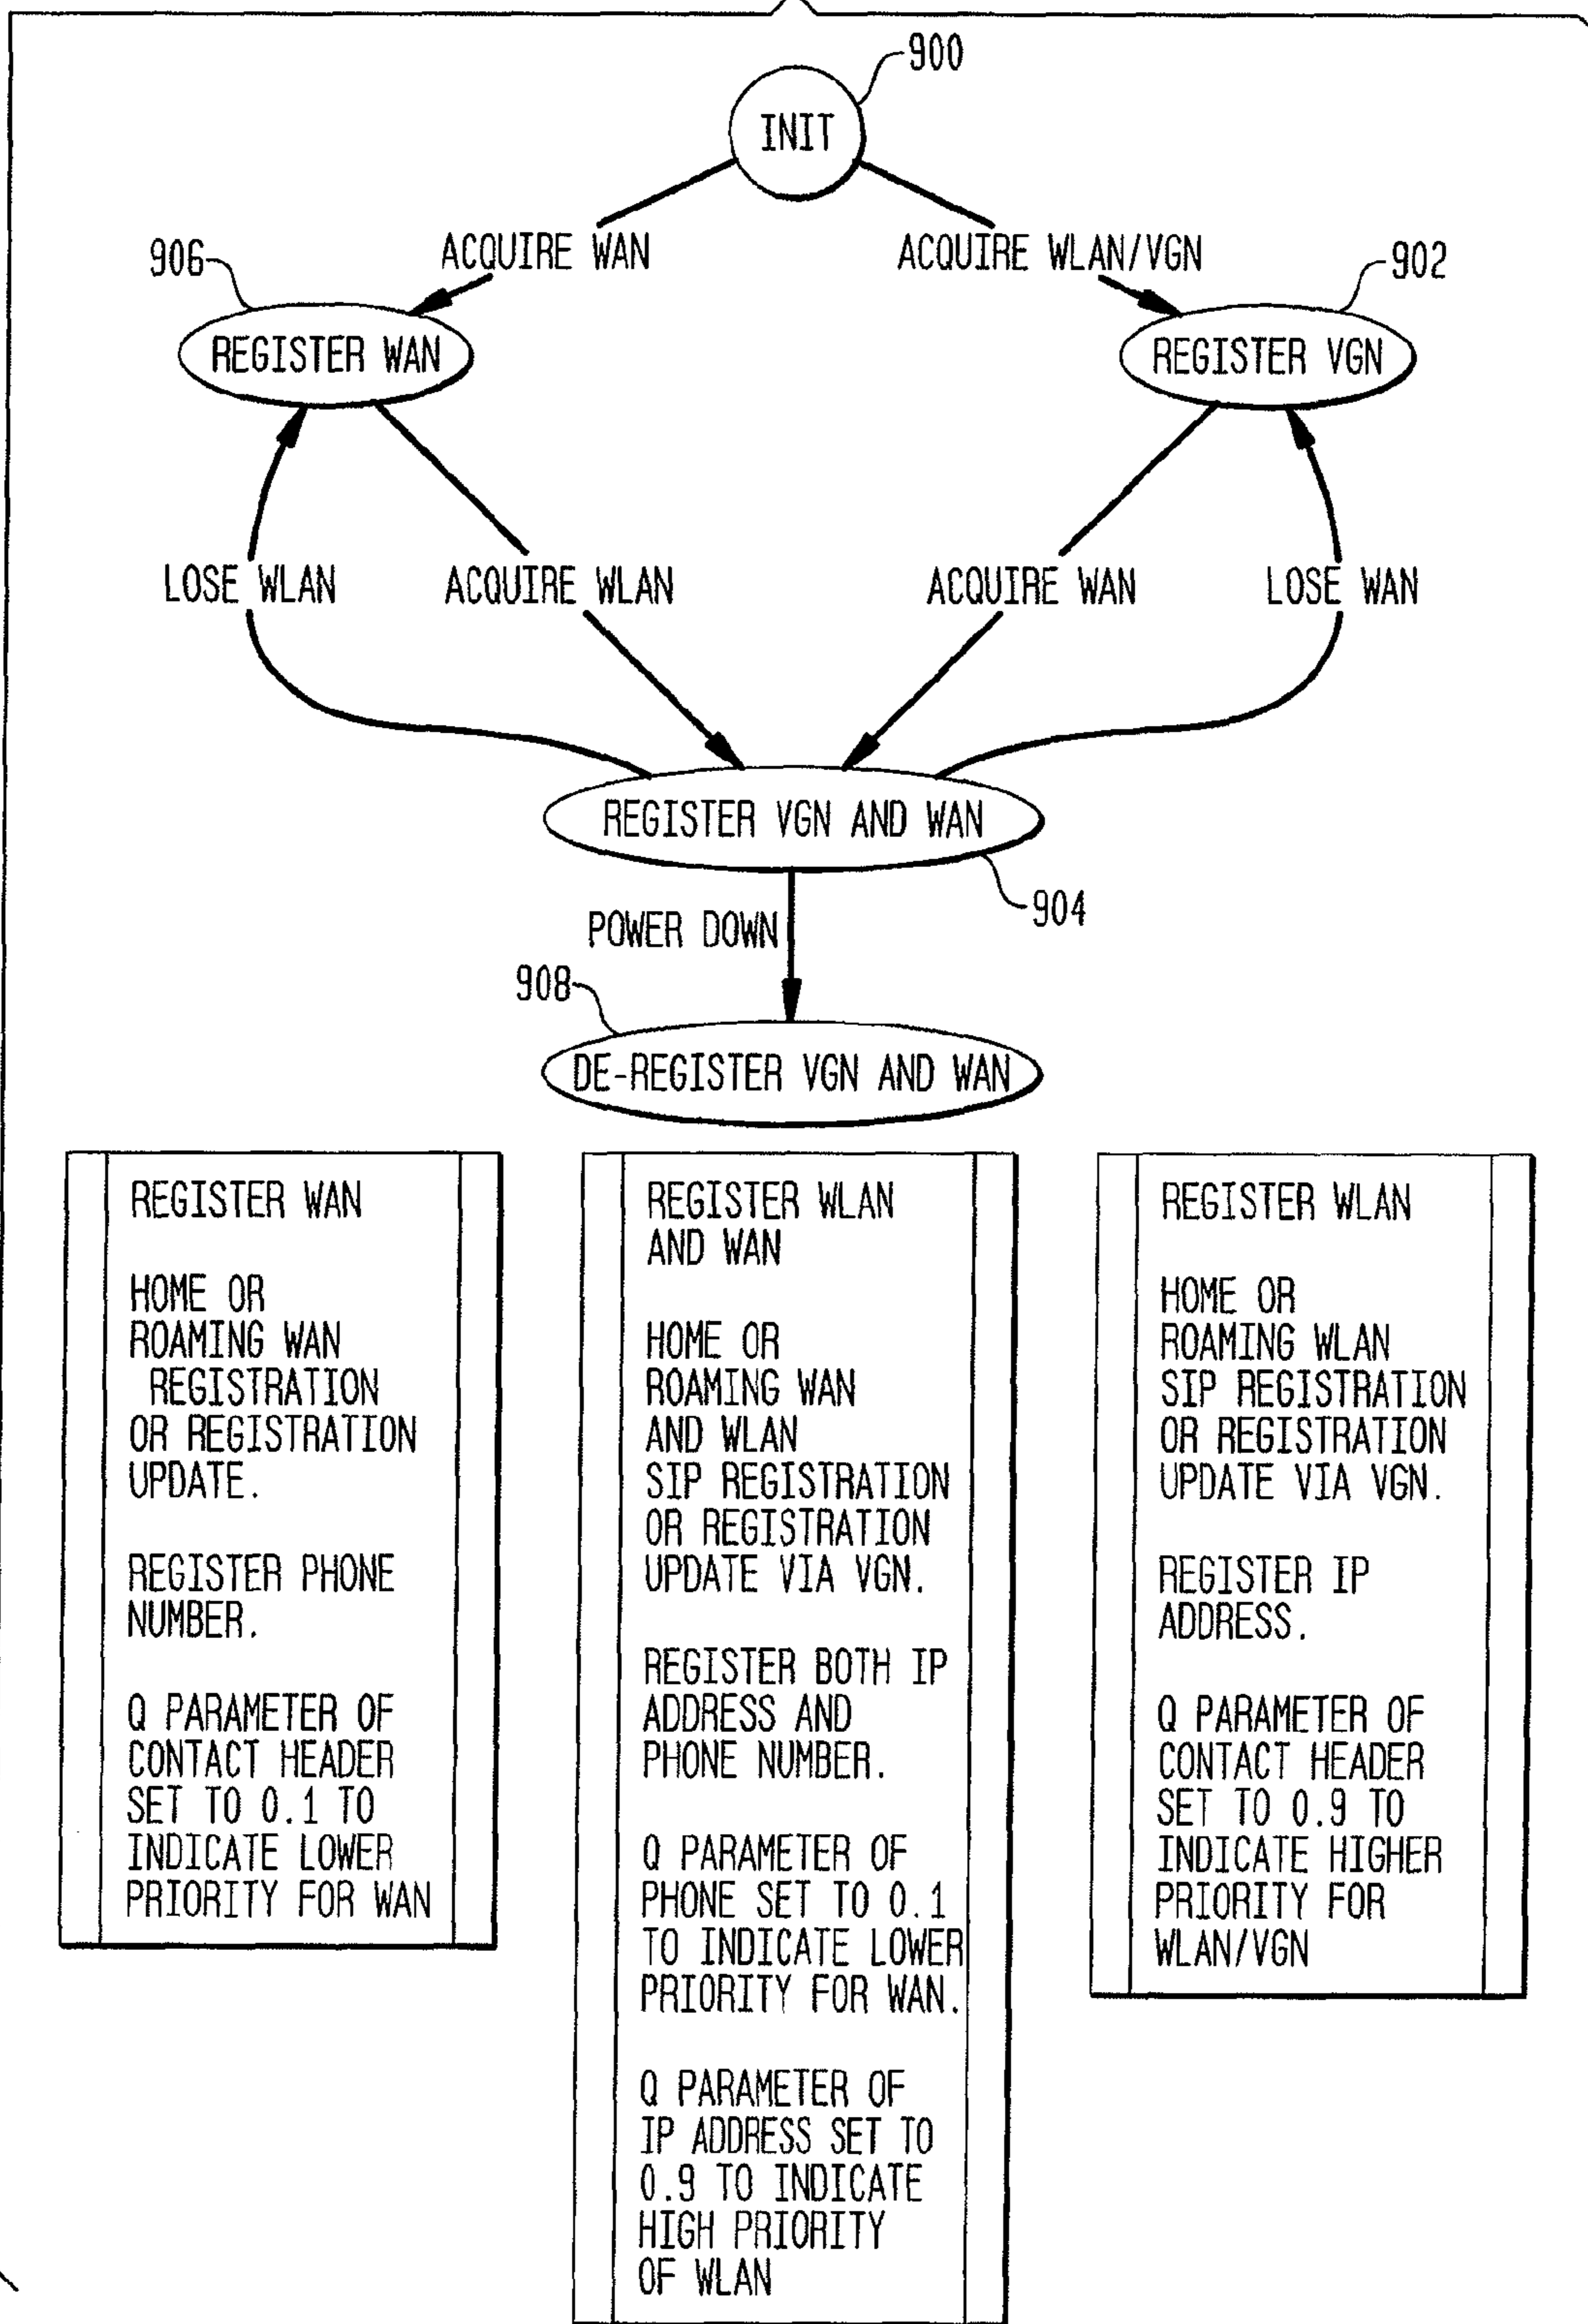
900
INIT
ACQUIRE WAN
ACQUIRE WLAN/VGN
906
REGISTER WAN
902
REGISTER VGN
LOSE WLAN
ACQUIRE WLAN
ACQUIRE WAN
LOSE WAN
REGISTER VGN AND WAN
904
POWER DOWN
908
DE-REGISTER VGN AND WAN

REGISTER WAN

HOME OR ROAMING WAN REGISTRATION OR REGISTRATION UPDATE.

REGISTER PHONE NUMBER.

Q PARAMETER OF CONTACT HEADER SET TO 0.1 TO INDICATE LOWER PRIORITY FOR WAN

REGISTER WLAN AND WAN

HOME OR ROAMING WAN AND WLAN SIP REGISTRATION OR REGISTRATION UPDATE VIA VGN.

REGISTER BOTH IP ADDRESS AND PHONE NUMBER.

Q PARAMETER OF PHONE SET TO 0.1 TO INDICATE LOWER PRIORITY FOR WAN.

Q PARAMETER OF IP ADDRESS SET TO 0.9 TO INDICATE HIGH PRIORITY OF WLAN

REGISTER WLAN

HOME OR ROAMING WLAN SIP REGISTRATION OR REGISTRATION UPDATE VIA VGN.

REGISTER IP ADDRESS.

Q PARAMETER OF CONTACT HEADER SET TO 0.9 TO INDICATE HIGHER PRIORITY FOR WLAN/VGN